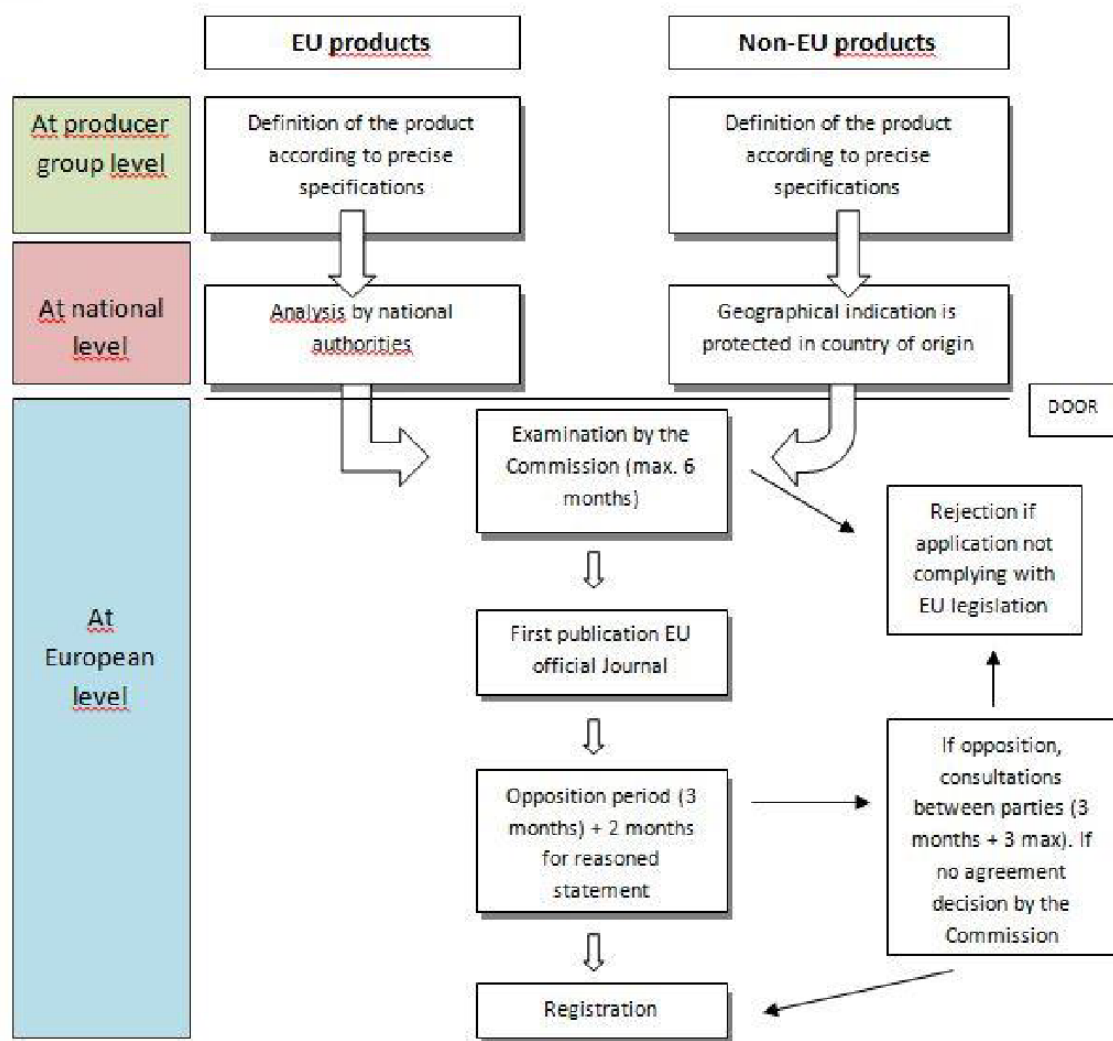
EU products

Non-EU products

At producer group level

Definition of the product according to precise specifications

Definition of the product according to precise specifications

At national level

Analysis by national authorities

Geographical indication is protected in country of origin

DOOR

At European level

Examination by the Commission (max. 6 months)

Rejection if application not complying with EU legislation

First publication EU official Journal

Opposition period (3 months) + 2 months for reasoned statement

If opposition, consultations between parties (3 months + 3 max). If no agreement decision by the Commission

Registration